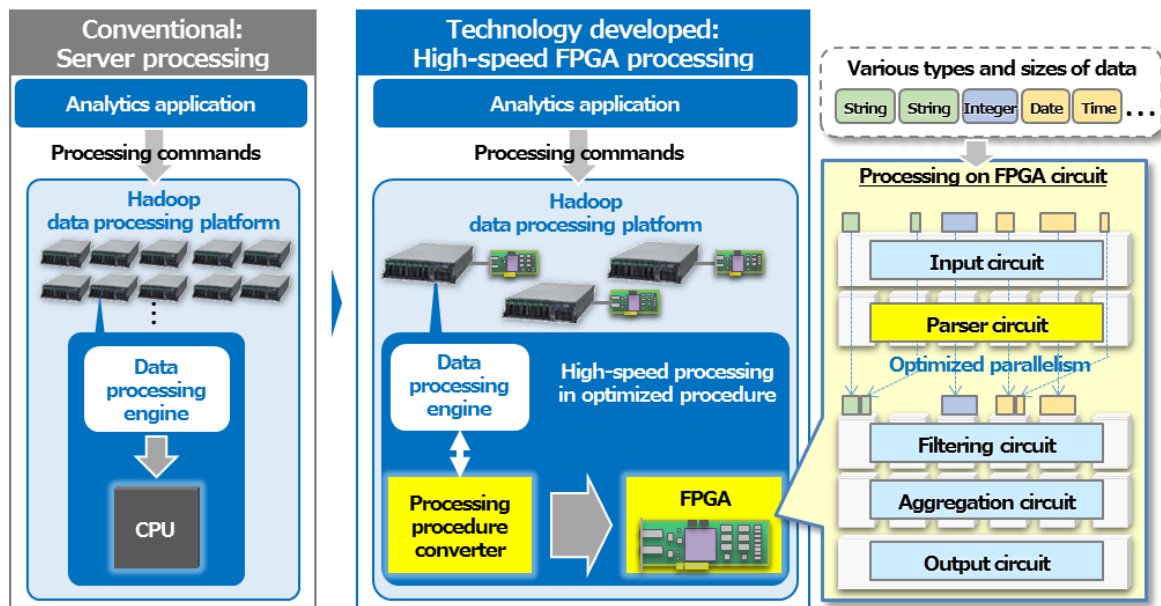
Conventional:
Server processing

Analytics application

Processing commands

Hadoop
data processing platform

⋮

Data processing engine

CPU

Technology developed:
High-speed FPGA processing

Analytics application

Processing commands

Hadoop
data processing platform

Data processing engine

High-speed processing in optimized procedure

Processing procedure converter

FPGA

Various types and sizes of data

String | String | Integer | Date | Time …

Processing on FPGA circuit

Input circuit

Parser circuit

Optimized parallelism

Filtering circuit

Aggregation circuit

Output circuit